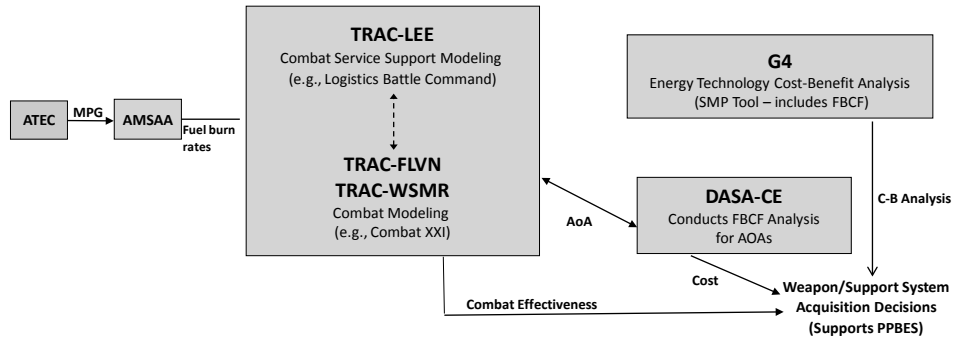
TRAC-LEE
Combat Service Support Modeling
(e.g., Logistics Battle Command)

G4
Energy Technology Cost-Benefit Analysis
(SMP Tool – includes FBCF)

ATEC

MPG

AMSAA

Fuel burn rates

TRAC-FLVN
TRAC-WSMR
Combat Modeling
(e.g., Combat XXI)

C-B Analysis

DASA-CE
Conducts FBCF Analysis for AOAs

AoA

Cost

Weapon/Support System Acquisition Decisions (Supports PPBES)

Combat Effectiveness